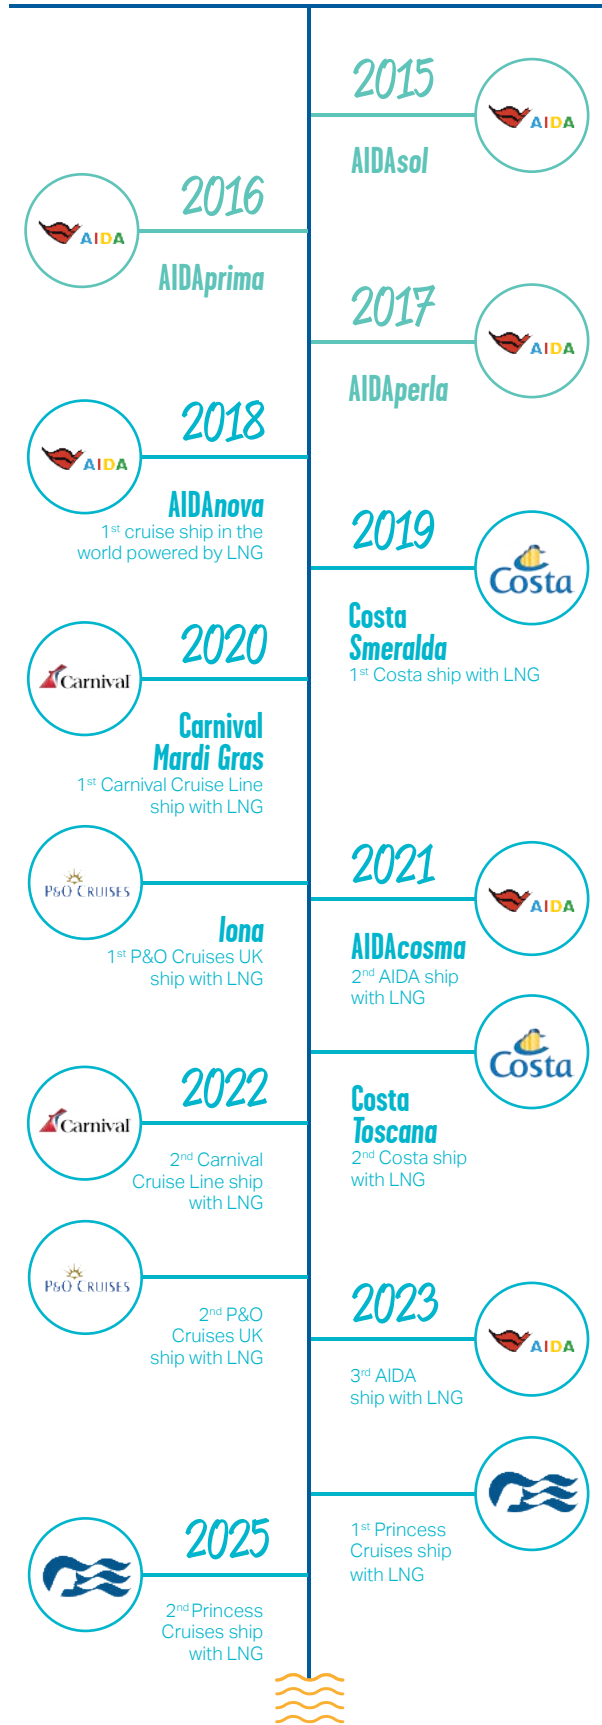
2015

AIDA

AIDAsol

2016

AIDA

AIDAprima

2017

AIDA

AIDAperla

2018

AIDA

AIDAnova
$1^{st}$ cruise ship in the world powered by LNG

2019

Costa

Costa Smeralda
$1^{st}$ Costa ship with LNG

2020

Carnival

Carnival Mardi Gras
$1^{st}$ Carnival Cruise Line ship with LNG

P&O CRUISES

Iona
$1^{st}$ P&O Cruises UK ship with LNG

2021

AIDA

AIDAcosma
$2^{nd}$ AIDA ship with LNG

Costa

Costa Toscana
$2^{nd}$ Costa ship with LNG

2022

Carnival

$2^{nd}$ Carnival Cruise Line ship with LNG

P&O CRUISES

$2^{nd}$ P&O Cruises UK ship with LNG

2023

AIDA

$3^{rd}$ AIDA ship with LNG

$1^{st}$ Princess Cruises ship with LNG

2025

$2^{nd}$ Princess Cruises ship with LNG